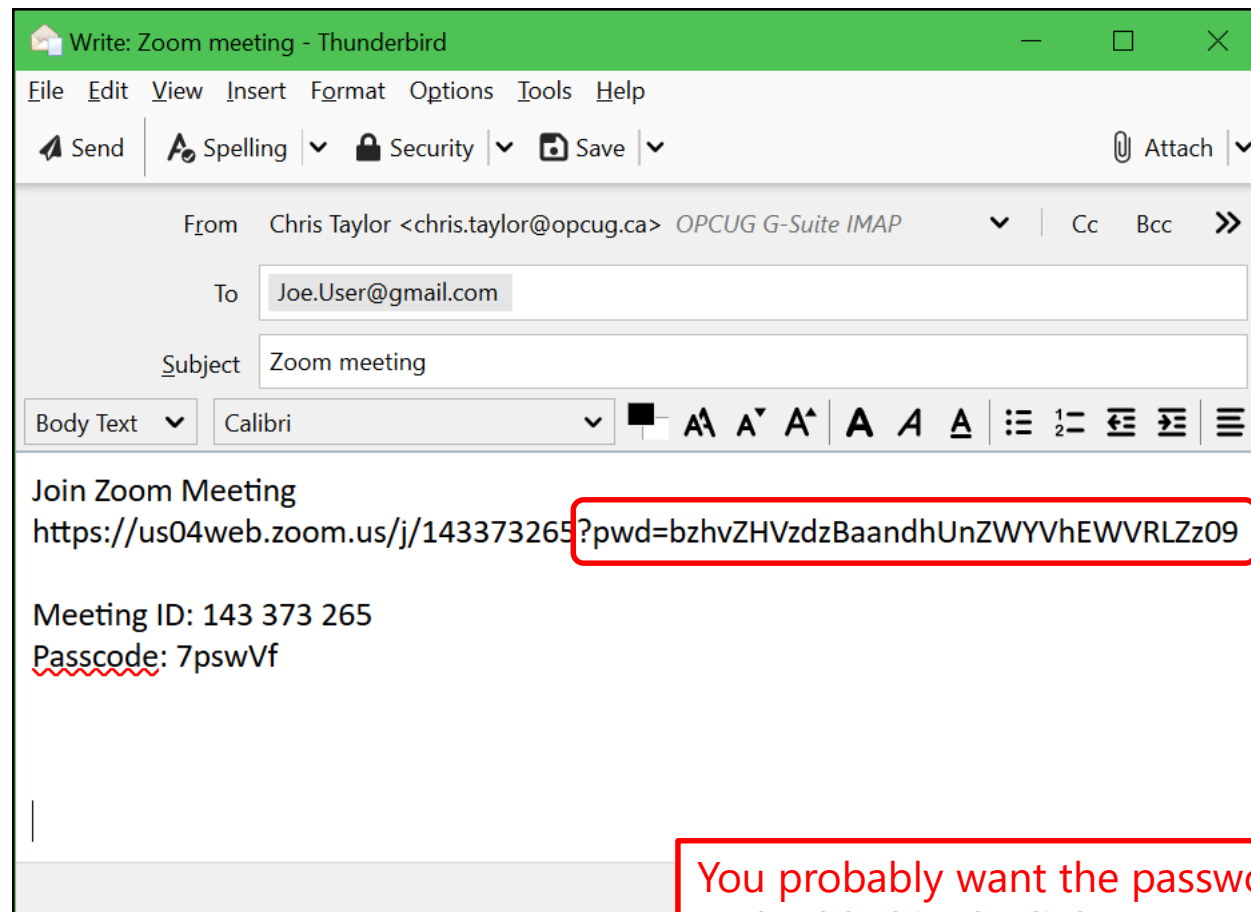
Write: Zoom meeting - Thunderbird

File Edit View Insert Format Options Tools Help

Send Spelling Security Save Attach

From Chris Taylor <chris.taylor@opcug.ca> OPCUG G-Suite IMAP Cc Bcc

To Joe.User@gmail.com

Subject Zoom meeting

Body Text Calibri

Join Zoom Meeting
https://us04web.zoom.us/j/143373265?pwd=bzhvZHVzdzBaandhUnZWYVhEWVRLZz09

Meeting ID: 143 373 265
Passcode: 7pswVf

You probably want the passw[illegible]